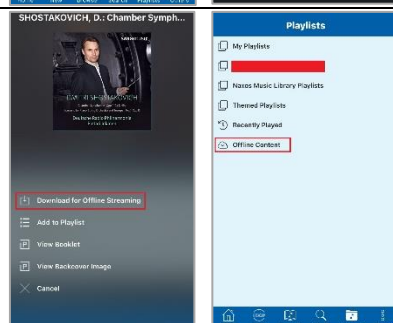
SHOSTAKOVICH, D.: Chamber Symph...

Download for Offline Streaming

Add to Playlist

View Booklet

View Backcover Image

Cancel

Playlists

My Playlists

Naxos Music Library Playlists

Themed Playlists

Recently Played

Offline Content